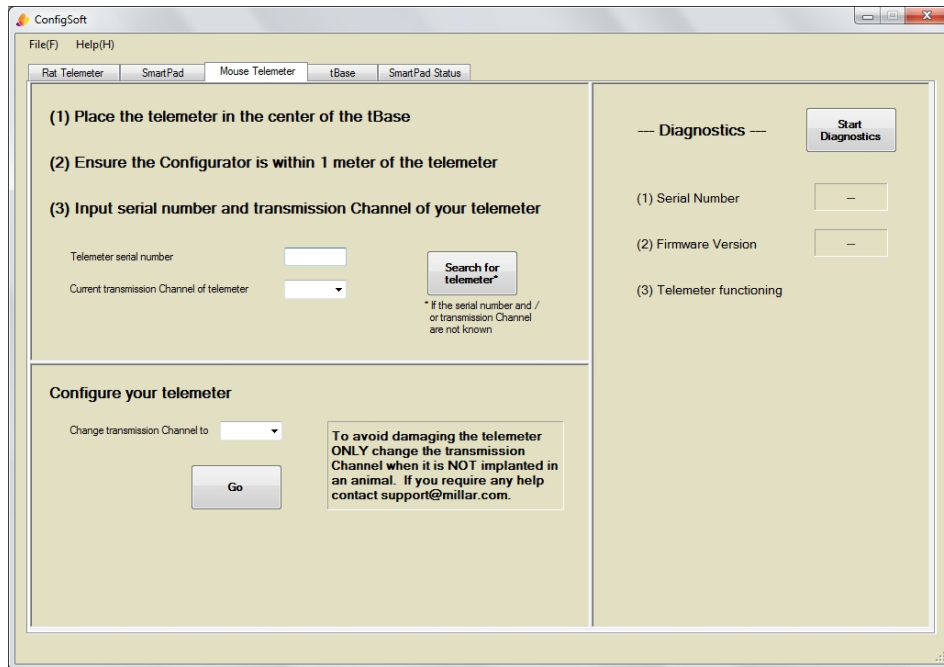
ConfigSoft

File(F) Help(H)

Rat Telemeter | SmartPad | Mouse Telemeter | tBase | SmartPad Status

(1) Place the telemeter in the center of the tBase

(2) Ensure the Configurator is within 1 meter of the telemeter

(3) Input serial number and transmission Channel of your telemeter

Telemeter serial number

Current transmission Channel of telemeter

Search for telemeter*

* If the serial number and / or transmission Channel are not known

Configure your telemeter

Change transmission Channel to

Go

To avoid damaging the telemeter ONLY change the transmission Channel when it is NOT implanted in an animal. If you require any help contact support@millar.com.

--- Diagnostics ---

Start Diagnostics

(1) Serial Number --

(2) Firmware Version --

(3) Telemeter functioning